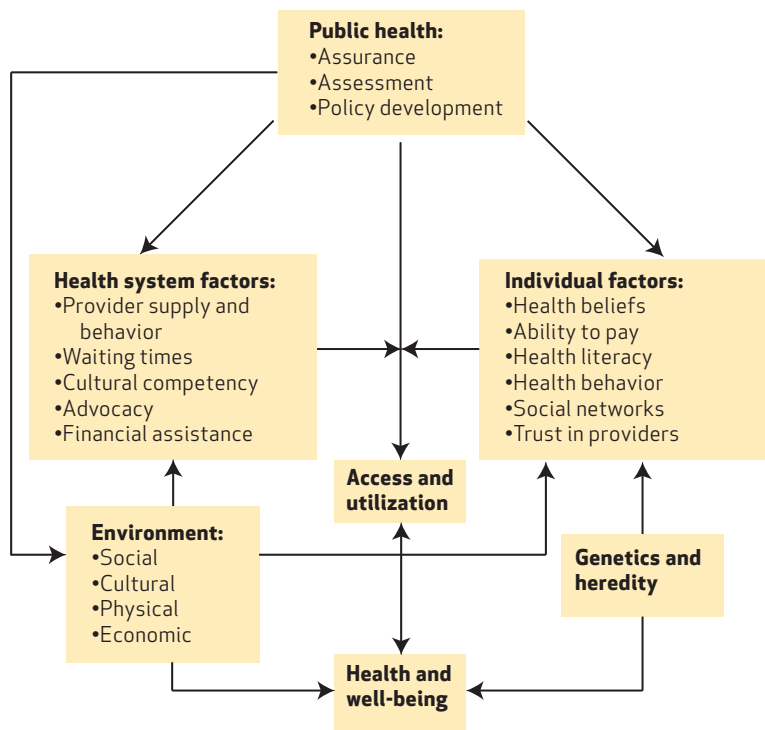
Public health:
•Assurance
•Assessment
•Policy development

Health system factors:
•Provider supply and behavior
•Waiting times
•Cultural competency
•Advocacy
•Financial assistance

Individual factors:
•Health beliefs
•Ability to pay
•Health literacy
•Health behavior
•Social networks
•Trust in providers

Access and utilization

Environment:
•Social
•Cultural
•Physical
•Economic

Genetics and heredity

Health and well-being